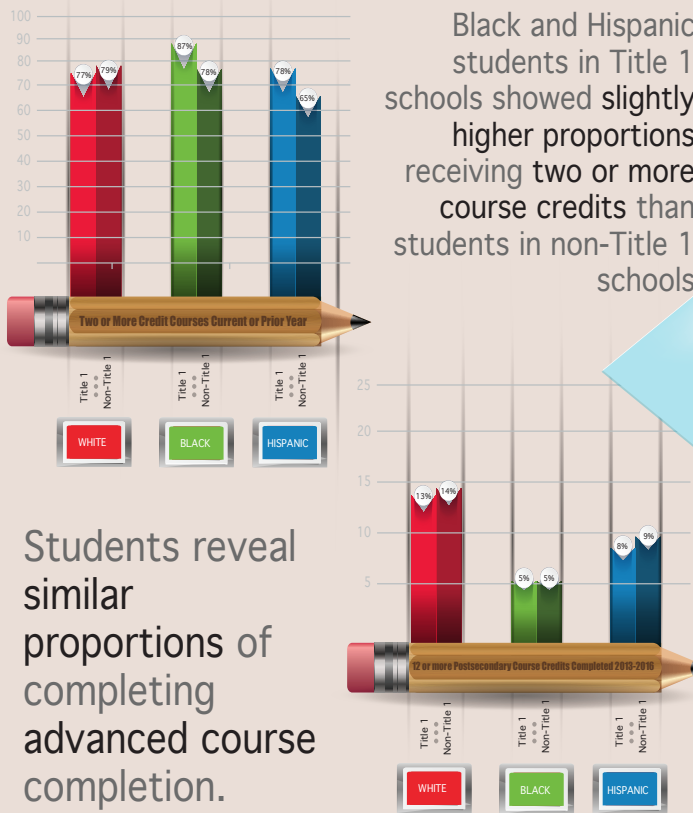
100
90
80
70
60
50
40
30
20
10

77% 79% 87% 78% 78% 65%

Two or More Credit Courses Current or Prior Year

Title 1 Non-Title 1
Title 1 Non-Title 1
Title 1 Non-Title 1

WHITE
BLACK
HISPANIC

Black and Hispanic students in Title 1 schools showed slightly higher proportions receiving two or more course credits than students in non-Title 1 schools

25
20
15
10
5

13% 14% 5% 5% 8% 9%

12 or more Postsecondary Course Credits Completed 2013-2016

Title 1 Non-Title 1
Title 1 Non-Title 1
Title 1 Non-Title 1

WHITE
BLACK
HISPANIC

Students reveal similar proportions of completing advanced course completion.